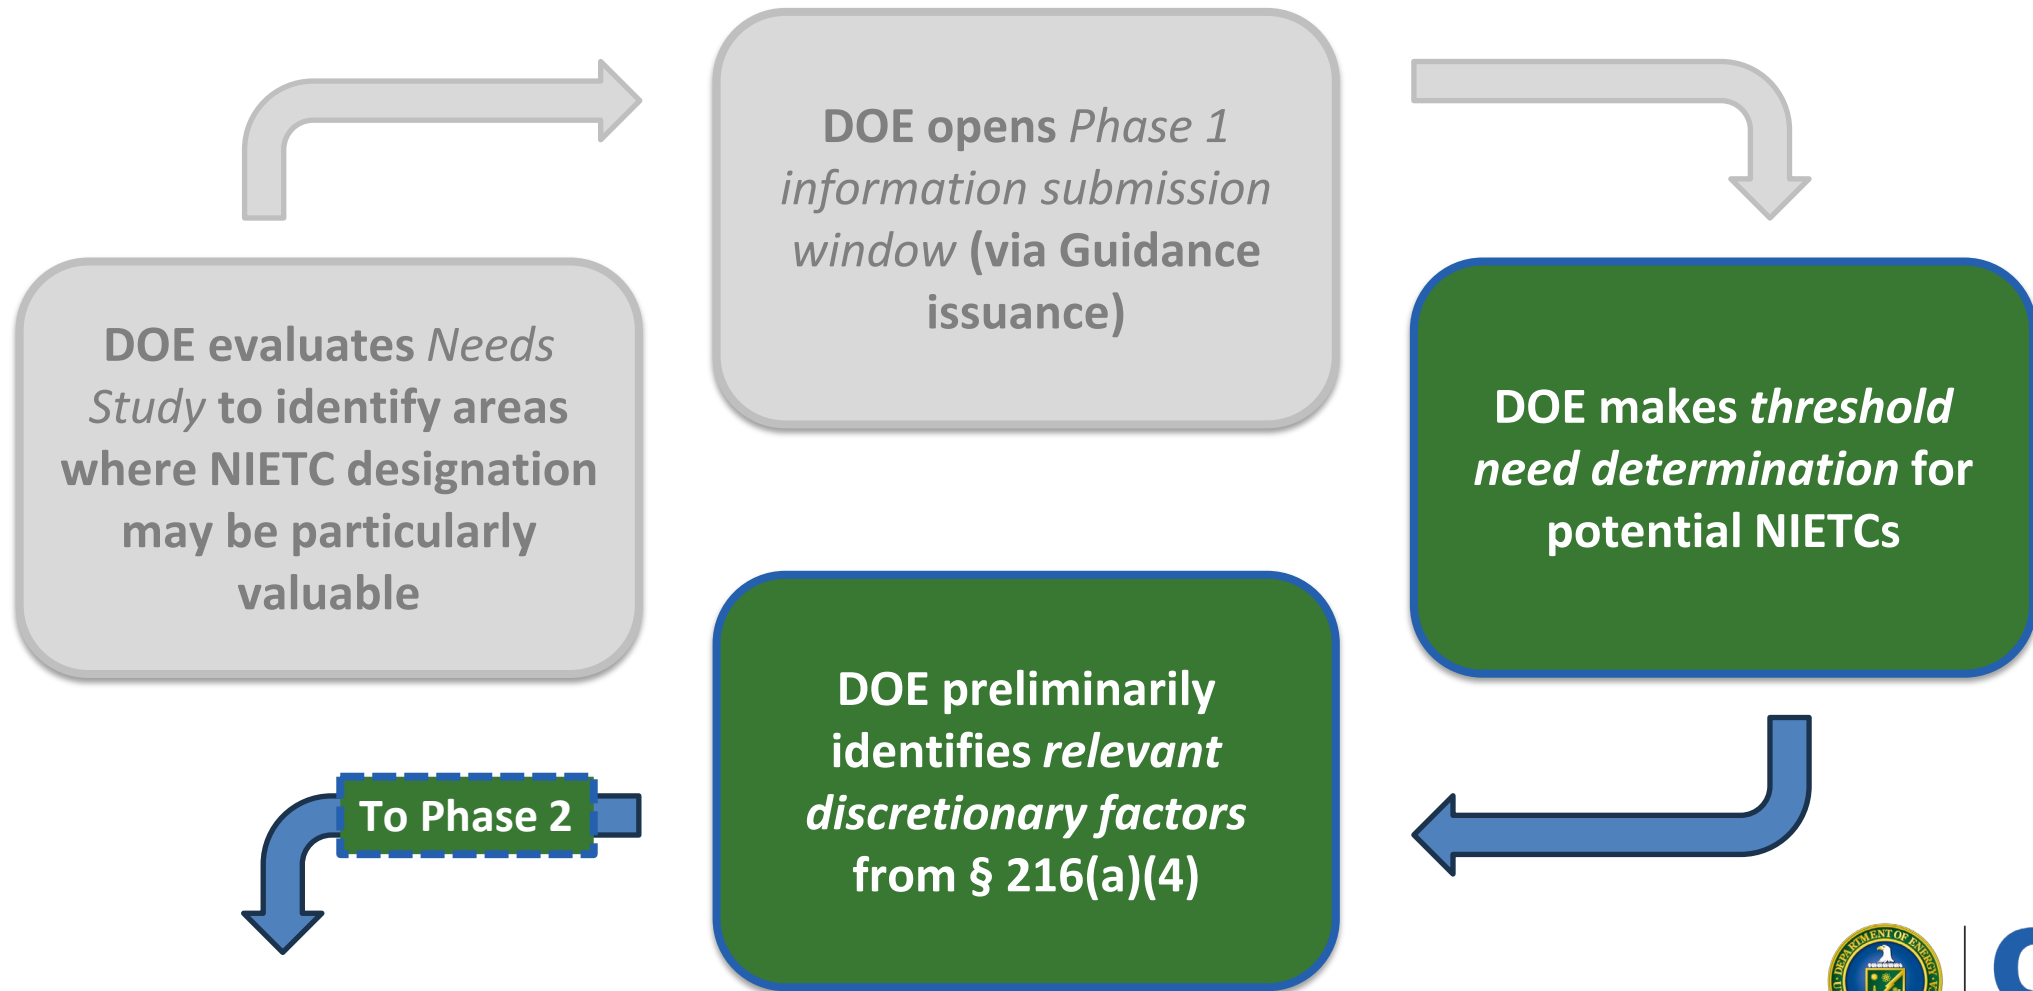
DOE evaluates Needs Study to identify areas where NIETC designation may be particularly valuable

DOE opens Phase 1 information submission window (via Guidance issuance)

DOE makes threshold need determination for potential NIETCs

DOE preliminarily identifies relevant discretionary factors from § 216(a)(4)

To Phase 2

DEPARTMENT OF ENERGY